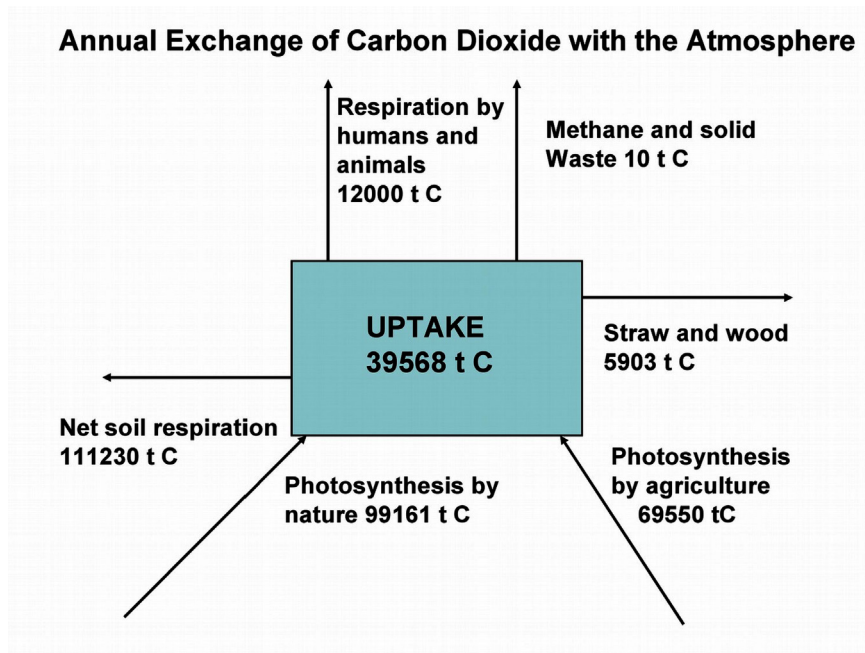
Annual Exchange of Carbon Dioxide with the Atmosphere

Respiration by humans and animals 12000 t C

Methane and solid Waste 10 t C

UPTAKE 39568 t C

Straw and wood 5903 t C

Net soil respiration 111230 t C

Photosynthesis by nature 99161 t C

Photosynthesis by agriculture 69550 tC